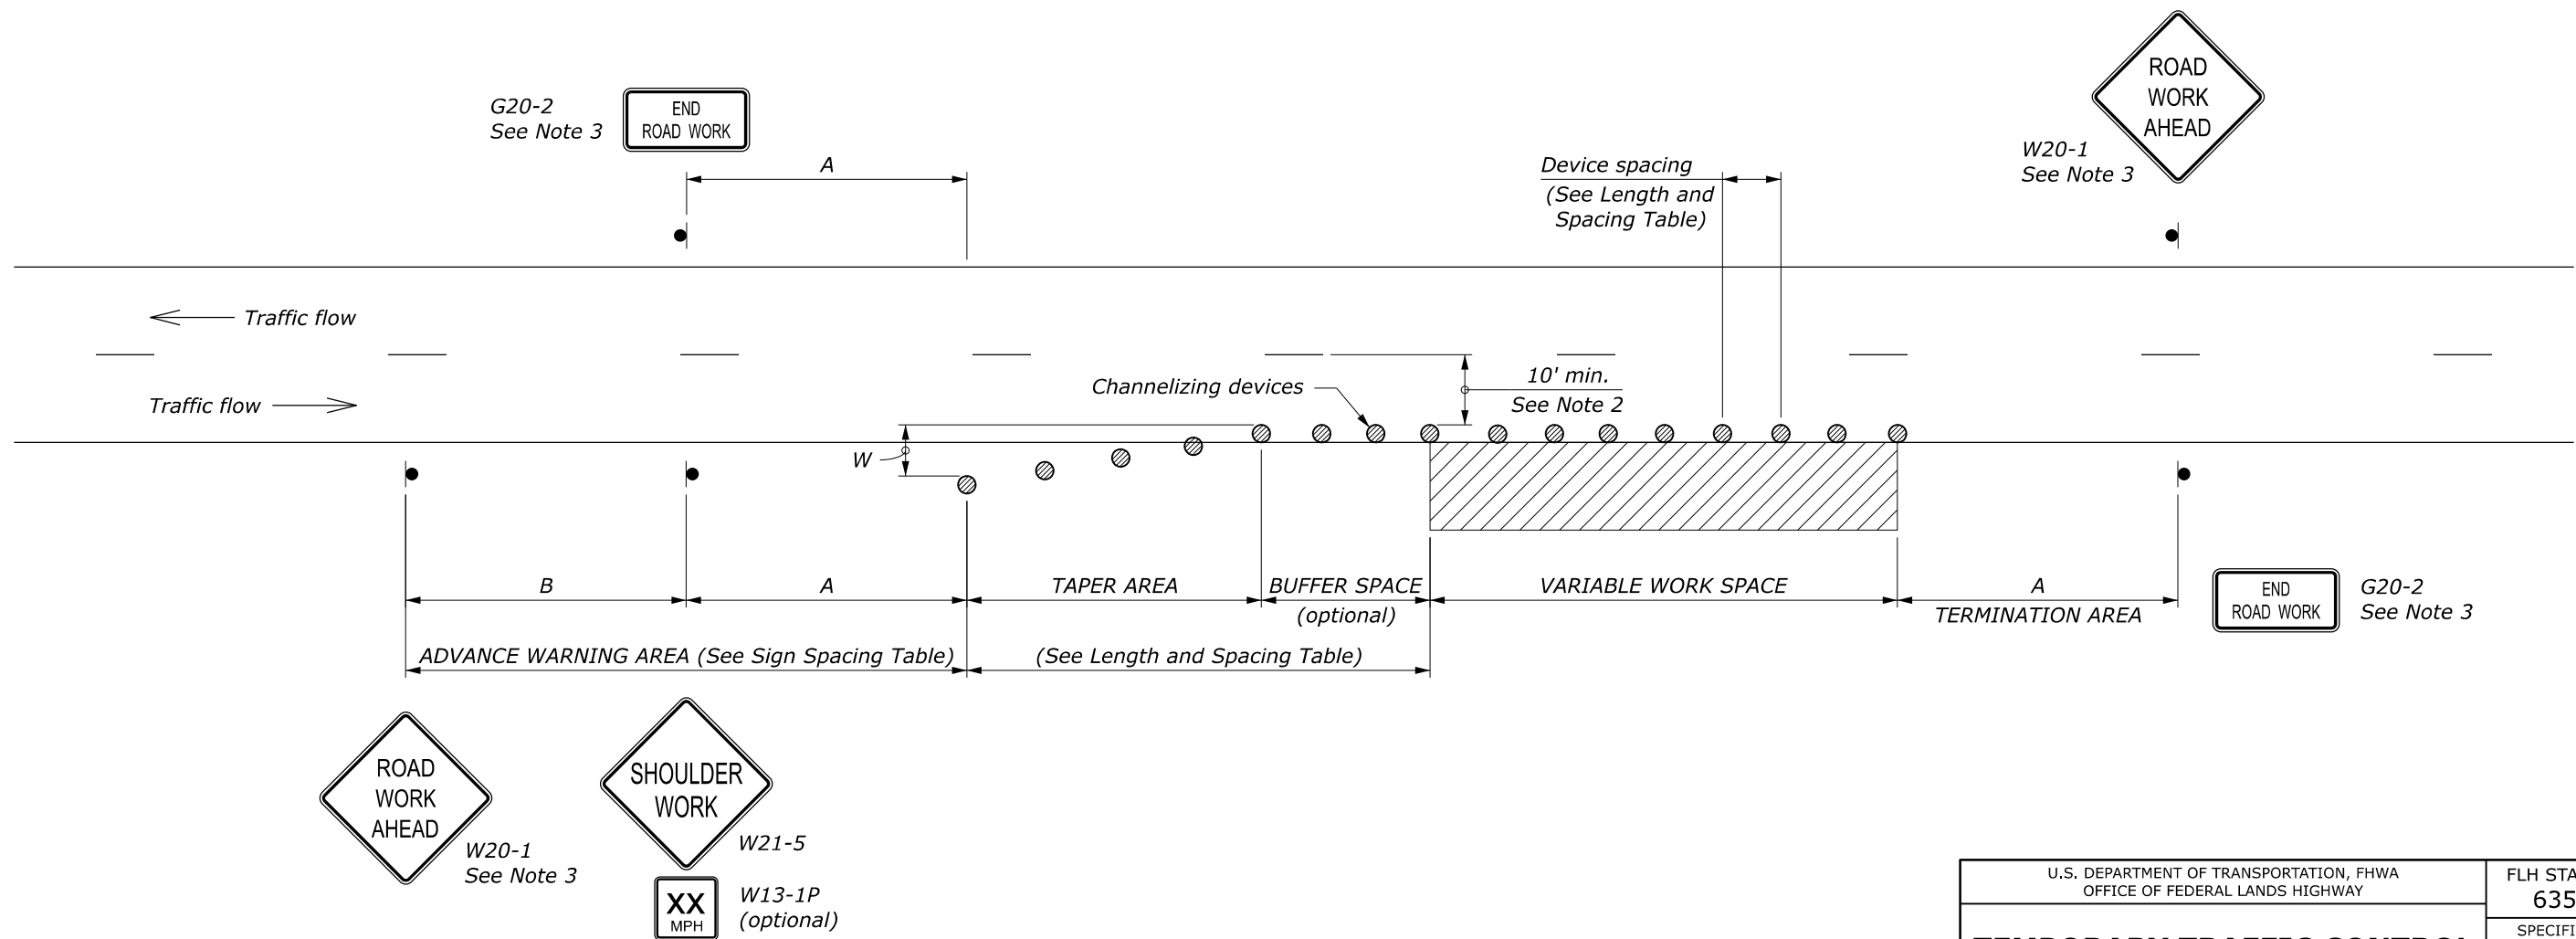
ROAD WORK AHEAD

G20-2
See Note 3

END ROAD WORK

A

Device spacing
(See Length and Spacing Table)

W20-1
See Note 3

Traffic flow

Traffic flow

Channelizing devices

10' min.
See Note 2

W

B

A

TAPER AREA

BUFFER SPACE
(optional)

VARIABLE WORK SPACE

A
TERMINATION AREA

END ROAD WORK

G20-2
See Note 3

ADVANCE WARNING AREA (See Sign Spacing Table)

(See Length and Spacing Table)

ROAD WORK AHEAD

W20-1
See Note 3

SHOULDER WORK

W21-5

XX MPH

W13-1P
(optional)

U.S. DEPARTMENT OF TRANSPORTATION, FHWA
OFFICE OF FEDERAL LANDS HIGHWAY

FLH STA
635
SPECIFI